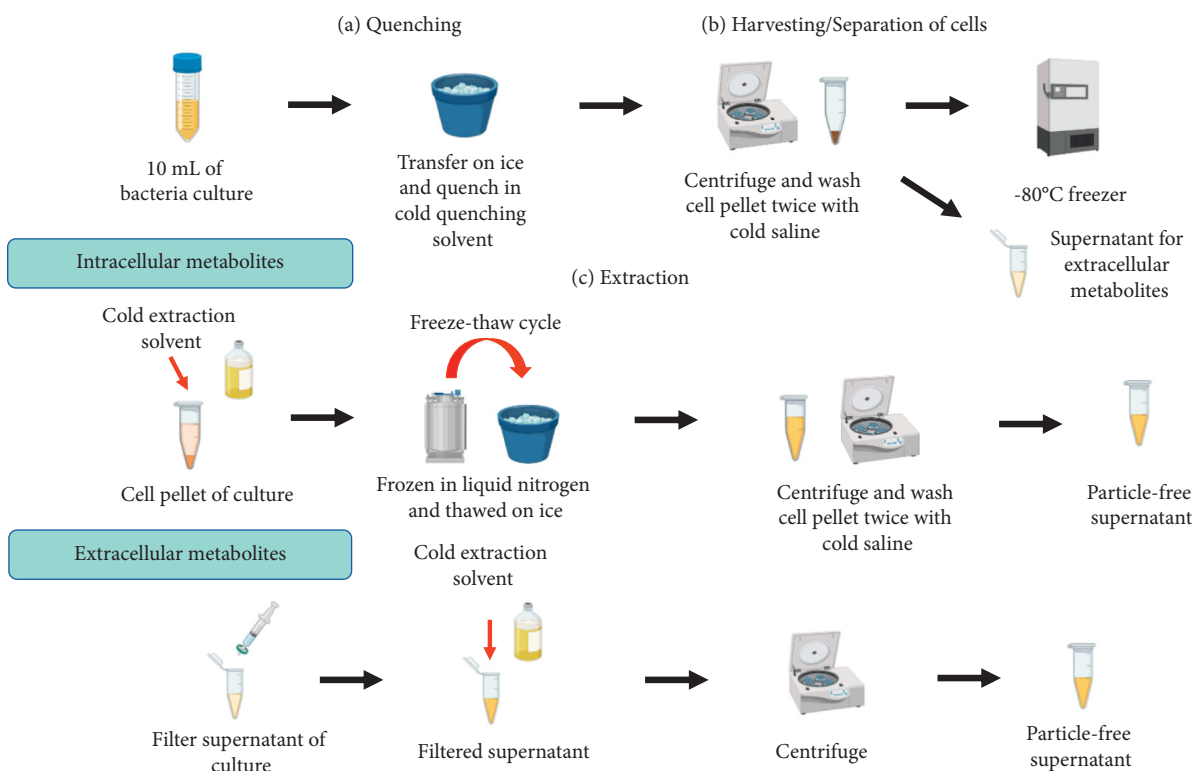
(a) Quenching

(b) Harvesting/Separation of cells

10 mL of bacteria culture

Transfer on ice and quench in cold quenching solvent

Centrifuge and wash cell pellet twice with cold saline

-80°C freezer

Supernatant for extracellular metabolites

Intracellular metabolites

(c) Extraction

Cold extraction solvent

Freeze-thaw cycle

Cell pellet of culture

Frozen in liquid nitrogen and thawed on ice

Centrifuge and wash cell pellet twice with cold saline

Particle-free supernatant

Extracellular metabolites

Cold extraction solvent

Filter supernatant of culture

Filtered supernatant

Centrifuge

Particle-free supernatant